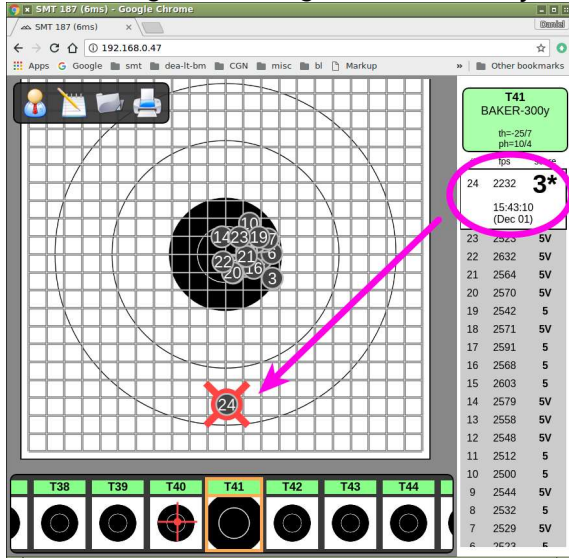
SMT 187 (6ms) - Google Chrome

SMT 187 (6ms)

Daniel

192.168.0.47

Apps Google smt dea-lt-bm CGN misc bl Markup » Other bookmarks

T41
BAKER-300y
th=-25/7
ph=10/4

fps score

24 2232 3*
15:43:10
(Dec 01)

| | | |
|---|---|---|
| 23 | 2523 | 5V |
| 22 | 2632 | 5V |
| 21 | 2564 | 5V |
| 20 | 2570 | 5V |
| 19 | 2542 | 5 |
| 18 | 2571 | 5V |
| 17 | 2591 | 5 |
| 16 | 2568 | 5 |
| 15 | 2603 | 5 |
| 14 | 2579 | 5V |
| 13 | 2558 | 5V |
| 12 | 2548 | 5V |
| 11 | 2512 | 5 |
| 10 | 2500 | 5 |
| 9 | 2544 | 5V |
| 8 | 2532 | 5 |
| 7 | 2529 | 5V |
| 6 | 2523 | |

10 14 23 19 7 6 22 21 20 16 3

24

T38 T39 T40 T41 T42 T43 T44